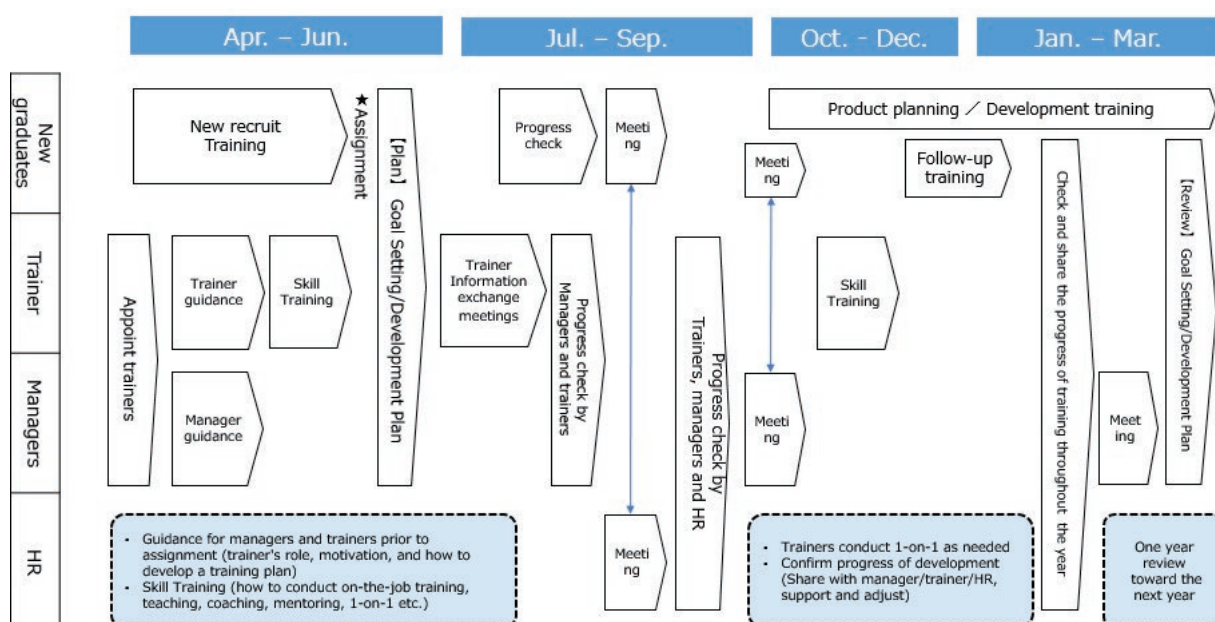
Apr. – Jun.

Jul. – Sep.

Oct. - Dec.

Jan. – Mar.

New graduates

Trainer

Managers

HR

New recruit Training

★Assignment

【Plan】 Goal Setting/Development Plan

Progress check

Meeting

Product planning ／ Development training

Meeting

Follow-up training

Check and share the progress of training throughout the year

【Review】 Goal Setting/Development Plan

Appoint trainers

Trainer guidance

Skill Training

Trainer Information exchange meetings

Progress check by Managers and trainers

Progress check by Trainers, managers and HR

Skill Training

Manager guidance

Meeting

Meeting

- Guidance for managers and trainers prior to assignment (trainer's role, motivation, and how to develop a training plan)
- Skill Training (how to conduct on-the-job training, teaching, coaching, mentoring, 1-on-1 etc.)

Meeting

- Trainers conduct 1-on-1 as needed
- Confirm progress of development (Share with manager/trainer/HR, support and adjust)

One year review toward the next year